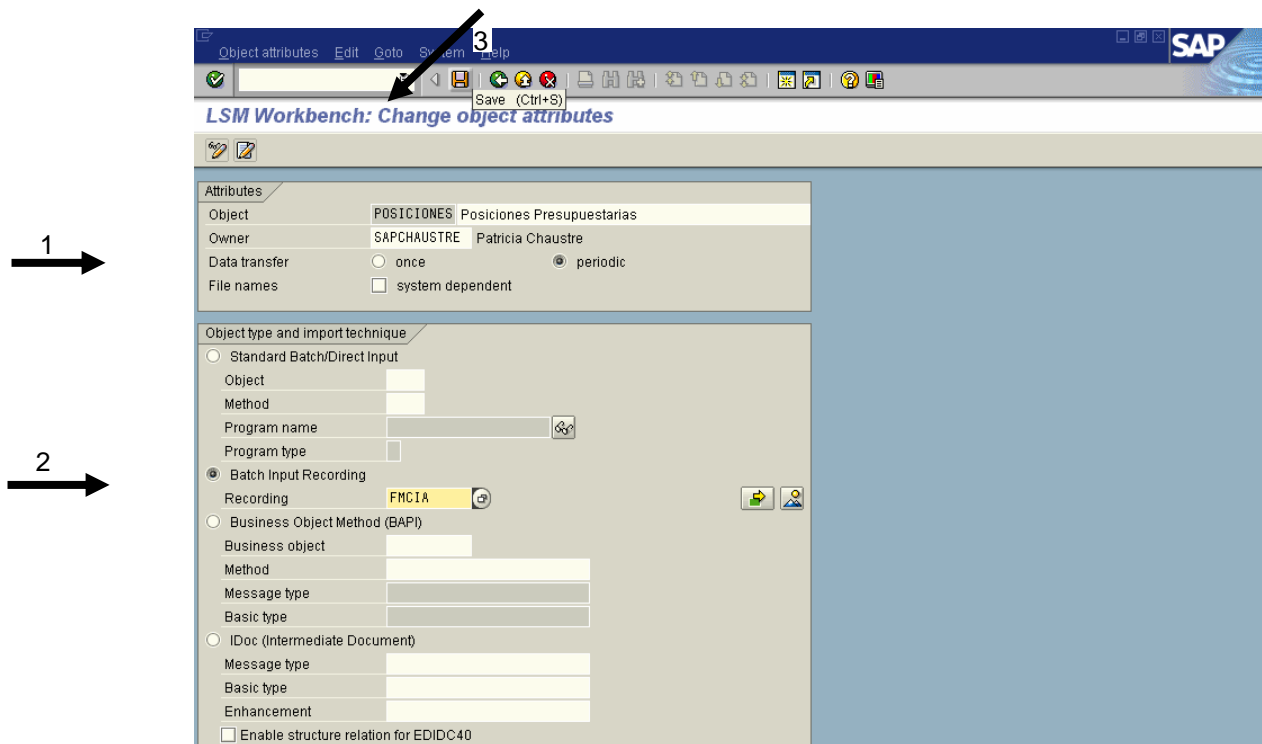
Object attributes Edit Goto System Help

SAP

3

Save (Ctrl+S)

LSM Workbench: Change object attributes

Attributes

| | | |
|---|---|---|
| Object | POSICIONES | Posiciones Presupuestarias |
| Owner | SAPCHAUSTRE | Patricia Chaustre |
| Data transfer | ○ once | ◉ periodic |
| File names | ☐ system dependent | |

1

Object type and import technique

○ Standard Batch/Direct Input

Object

Method

Program name

Program type

2

◉ Batch Input Recording

Recording FMCIA

○ Business Object Method (BAPI)

Business object

Method

Message type

Basic type

○ IDoc (Intermediate Document)

Message type

Basic type

Enhancement

☐ Enable structure relation for EDIDC40